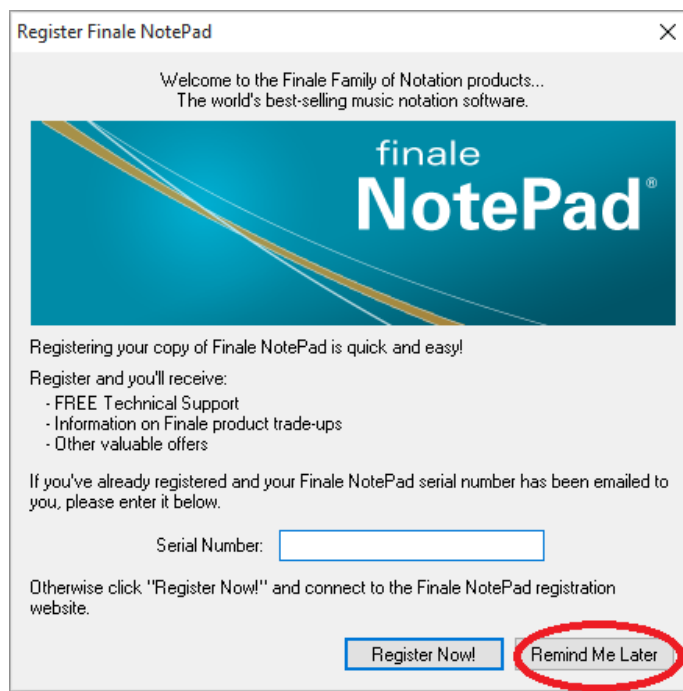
Register Finale NotePad

×

Welcome to the Finale Family of Notation products...
The world's best-selling music notation software.

finale
NotePad®

Registering your copy of Finale NotePad is quick and easy!

Register and you'll receive:
- FREE Technical Support
- Information on Finale product trade-ups
- Other valuable offers

If you've already registered and your Finale NotePad serial number has been emailed to you, please enter it below.

Serial Number:

Otherwise click "Register Now!" and connect to the Finale NotePad registration website.

Register Now!

Remind Me Later